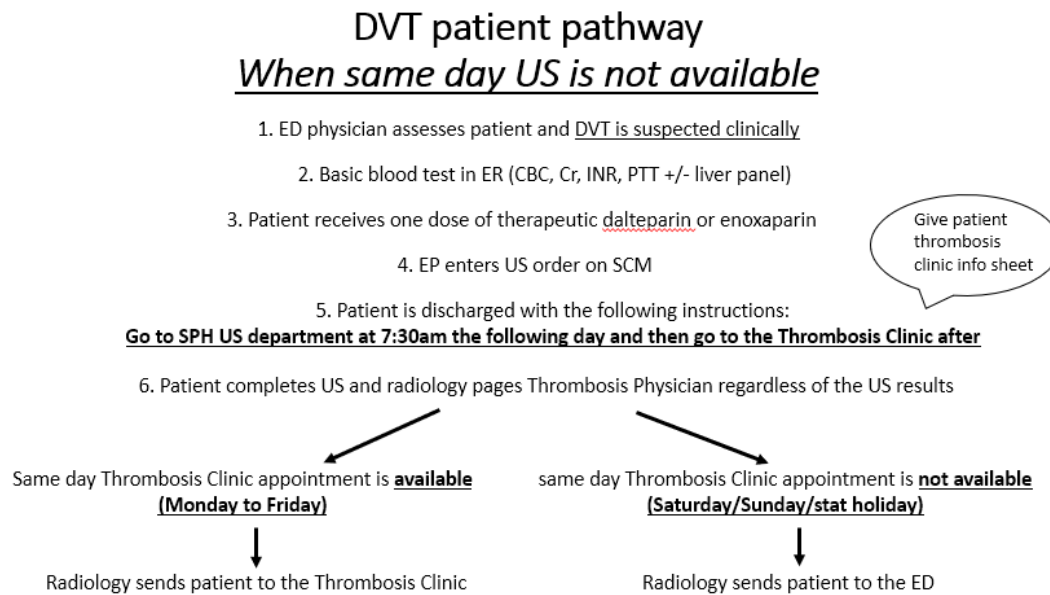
DVT patient pathway
*When same day US is not available*

1. ED physician assesses patient and DVT is suspected clinically

2. Basic blood test in ER (CBC, Cr, INR, PTT +/- liver panel)

3. Patient receives one dose of therapeutic dalteparin or enoxaparin

Give patient thrombosis clinic info sheet

4. EP enters US order on SCM

5. Patient is discharged with the following instructions:
**Go to SPH US department at 7:30am the following day and then go to the Thrombosis Clinic after**

6. Patient completes US and radiology pages Thrombosis Physician regardless of the US results

Same day Thrombosis Clinic appointment is **available** **(Monday to Friday)**

Radiology sends patient to the Thrombosis Clinic

same day Thrombosis Clinic appointment is **not available** **(Saturday/Sunday/stat holiday)**

Radiology sends patient to the ED